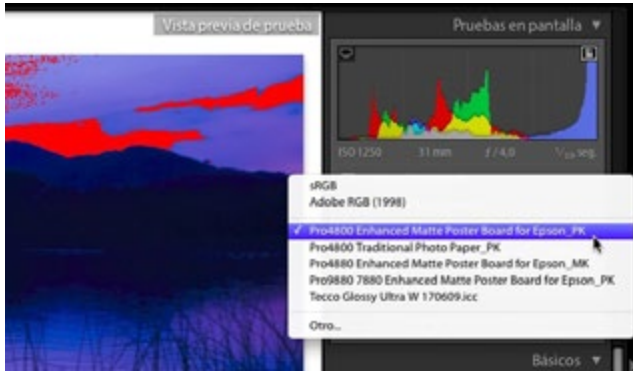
Vista previa de prueba

Pruebas en pantalla ▼

ISO 1250 31 mm f / 4,0 $^1/_{20}$ seg.

sRGB
Adobe RGB (1998)
✓ Pro4800 Enhanced Matte Poster Board for Epson_PK
Pro4800 Traditional Photo Paper_PK
Pro4880 Enhanced Matte Poster Board for Epson_MK
Pro9880 7880 Enhanced Matte Poster Board for Epson_PK
Tecco Glossy Ultra W 170609.icc
Otro...

Básicos ▼